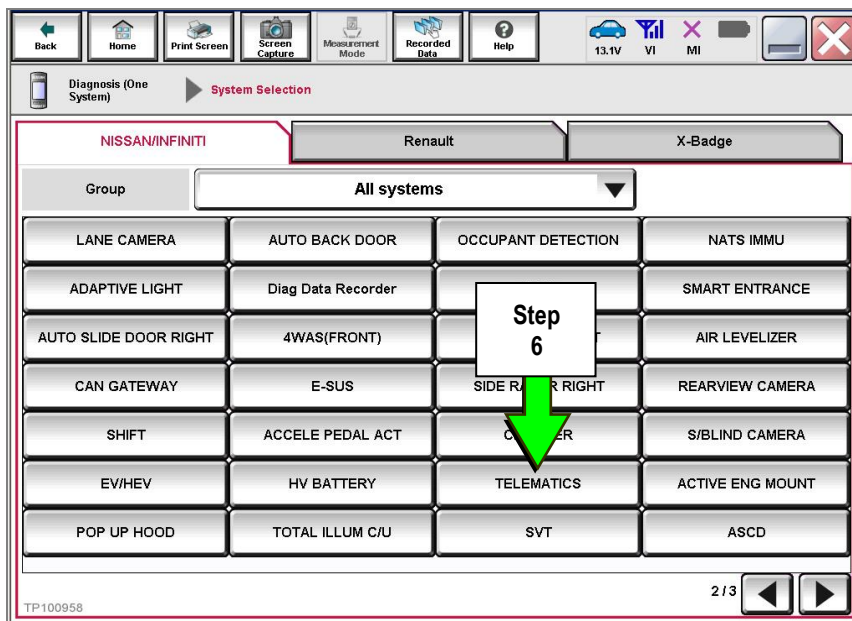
Back Home Print Screen Screen Capture Measurement Mode Recorded Data Help 13.1V VI MI

Diagnosis (One System) System Selection

| NISSAN/INFINITI | Renault | X-Badge |
|---|---|---|

Group All systems

| LANE CAMERA | AUTO BACK DOOR | OCCUPANT DETECTION | NATS IMMU |
|---|---|---|---|
| ADAPTIVE LIGHT | Diag Data Recorder | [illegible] | SMART ENTRANCE |
| AUTO SLIDE DOOR RIGHT | 4WAS(FRONT) | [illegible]T | AIR LEVELIZER |
| CAN GATEWAY | E-SUS | SIDE RA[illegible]R RIGHT | REARVIEW CAMERA |
| SHIFT | ACCELE PEDAL ACT | C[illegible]ER | S/BLIND CAMERA |
| EV/HEV | HV BATTERY | TELEMATICS | ACTIVE ENG MOUNT |
| POP UP HOOD | TOTAL ILLUM C/U | SVT | ASCD |

Step 6

2/3

TP100958